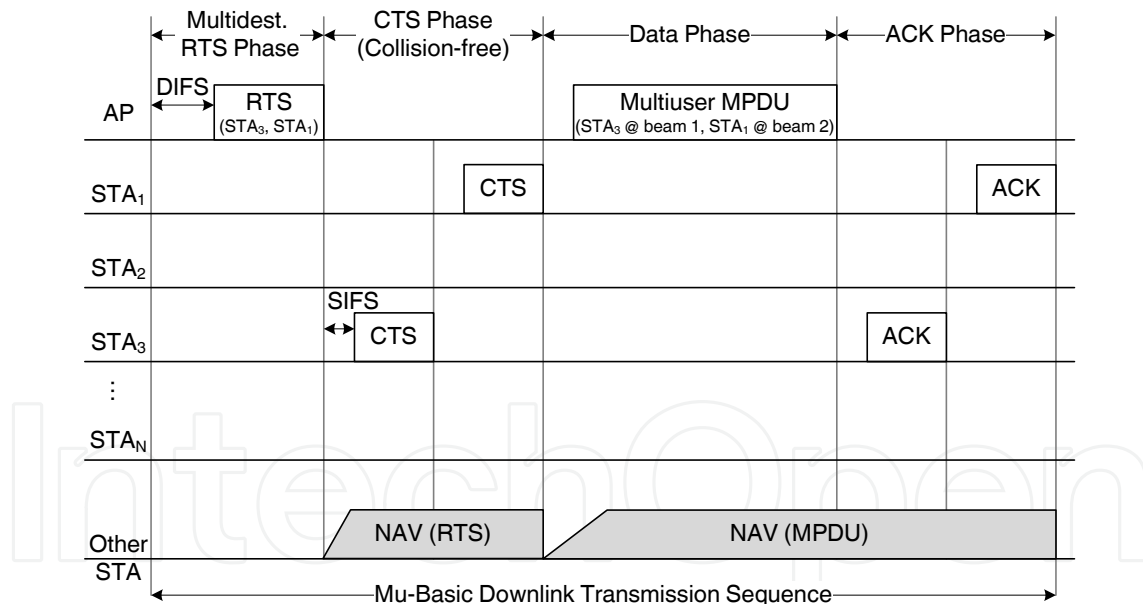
Multidest. RTS Phase

CTS Phase (Collision-free)

Data Phase

ACK Phase

AP

DIFS

RTS ($STA_3$, $STA_1$)

Multiuser MPDU ($STA_3$ @ beam 1, $STA_1$ @ beam 2)

$STA_1$

CTS

ACK

$STA_2$

SIFS

$STA_3$

CTS

ACK

⋮

$STA_N$

Other STA

NAV (RTS)

NAV (MPDU)

Mu-Basic Downlink Transmission Sequence

IntechOpen